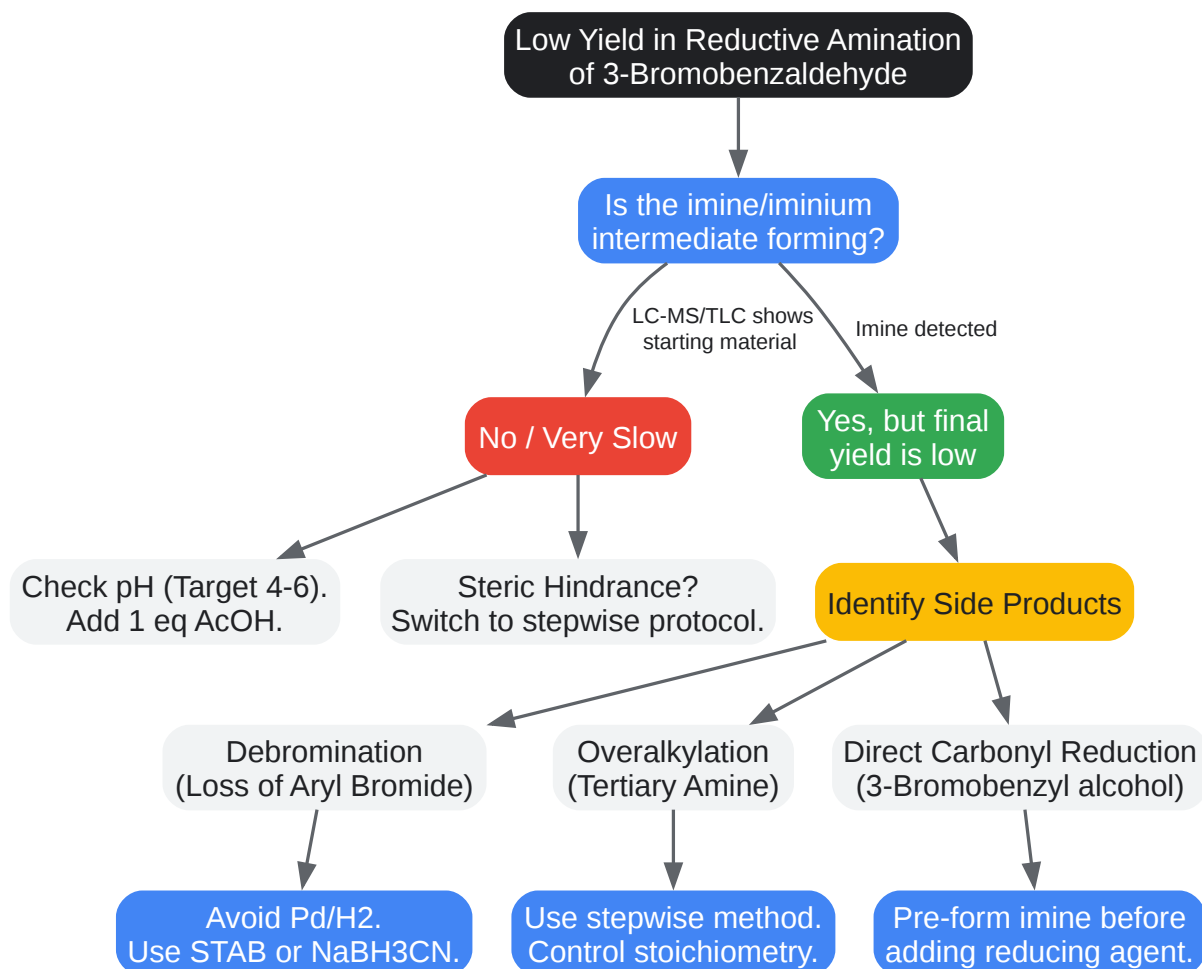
Low Yield in Reductive Amination of 3-Bromobenzaldehyde

Is the imine/iminium intermediate forming?

LC-MS/TLC shows starting material

Imine detected

No / Very Slow

Yes, but final yield is low

Check pH (Target 4-6). Add 1 eq AcOH.

Steric Hindrance? Switch to stepwise protocol.

Identify Side Products

Debromination (Loss of Aryl Bromide)

Overalkylation (Tertiary Amine)

Direct Carbonyl Reduction (3-Bromobenzyl alcohol)

Avoid Pd/H2. Use STAB or NaBH3CN.

Use stepwise method. Control stoichiometry.

Pre-form imine before adding reducing agent.